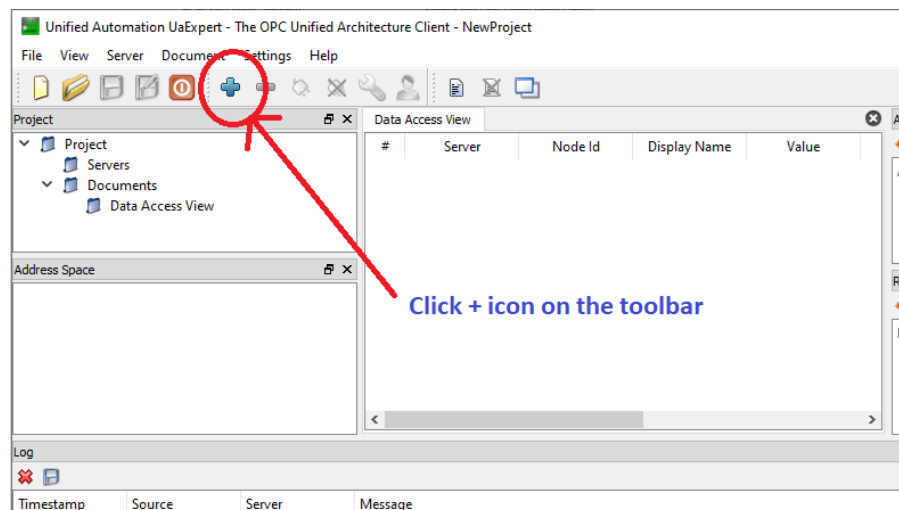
Unified Automation UaExpert - The OPC Unified Architecture Client - NewProject

File View Server Document Settings Help

Project

Project
Servers
Documents
Data Access View

Address Space

Data Access View

| # | Server | Node Id | Display Name | Value |
|---|---|---|---|---|

Click + icon on the toolbar

Log

| Timestamp | Source | Server | Message |
|---|---|---|---|